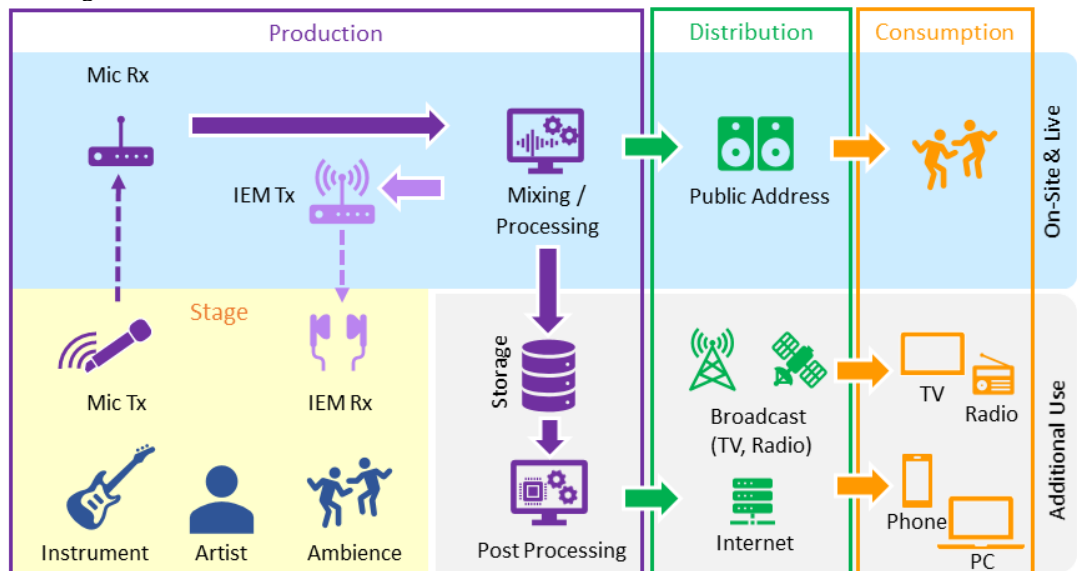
Production

Distribution

Consumption

Mic Rx

IEM Tx

Mixing / Processing

Public Address

On-Site & Live

Stage

Mic Tx

IEM Rx

Storage

Broadcast (TV, Radio)

TV

Radio

Additional Use

Instrument

Artist

Ambience

Post Processing

Internet

Phone

PC